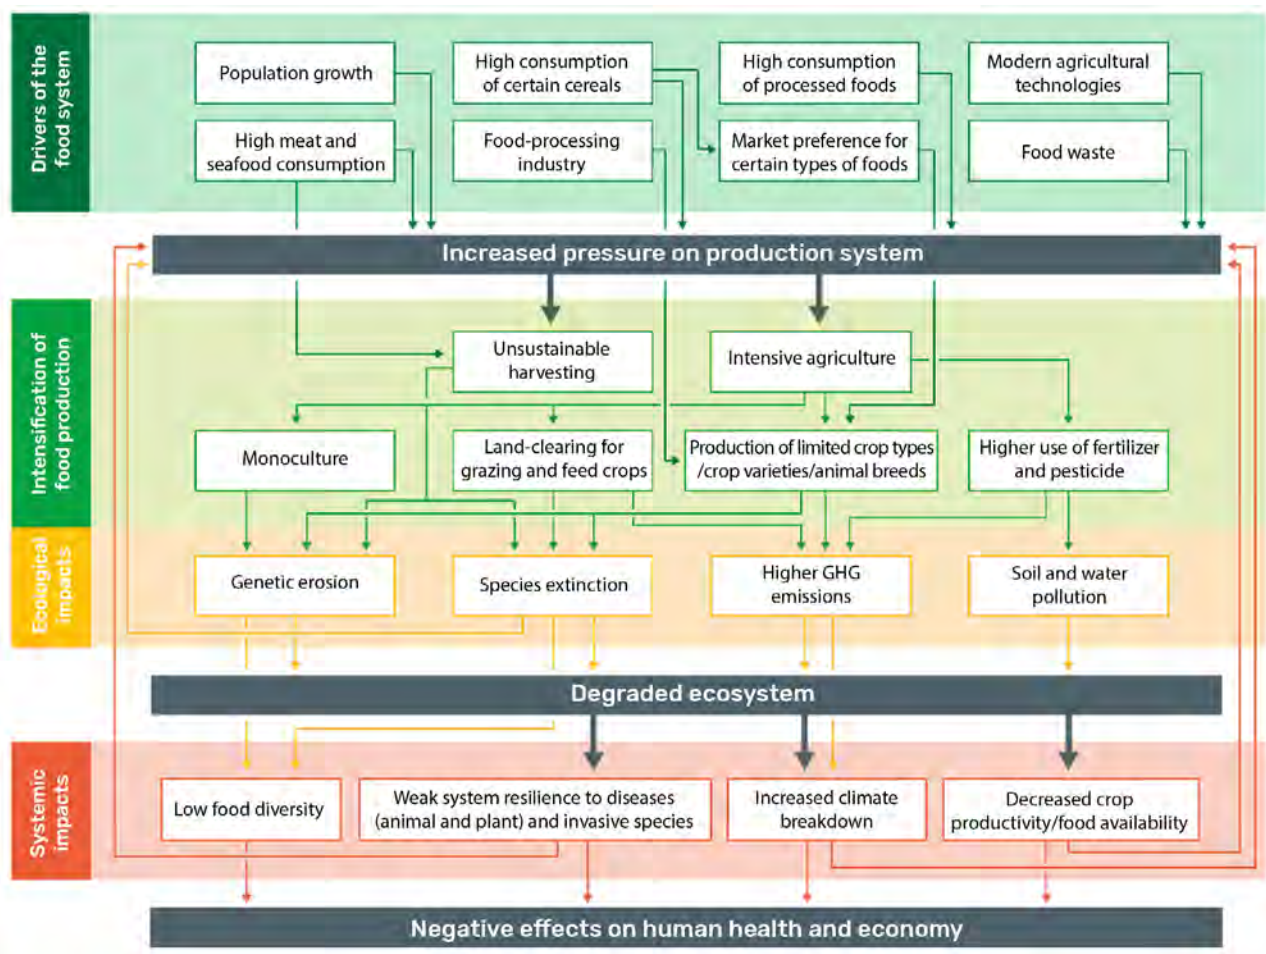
Drivers of the food system

Population growth

High consumption of certain cereals

High consumption of processed foods

Modern agricultural technologies

High meat and seafood consumption

Food-processing industry

Market preference for certain types of foods

Food waste

Increased pressure on production system

Intensification of food production

Unsustainable harvesting

Intensive agriculture

Monoculture

Land-clearing for grazing and feed crops

Production of limited crop types /crop varieties/animal breeds

Higher use of fertilizer and pesticide

Ecological impacts

Genetic erosion

Species extinction

Higher GHG emissions

Soil and water pollution

Degraded ecosystem

Systemic impacts

Low food diversity

Weak system resilience to diseases (animal and plant) and invasive species

Increased climate breakdown

Decreased crop productivity/food availability

Negative effects on human health and economy